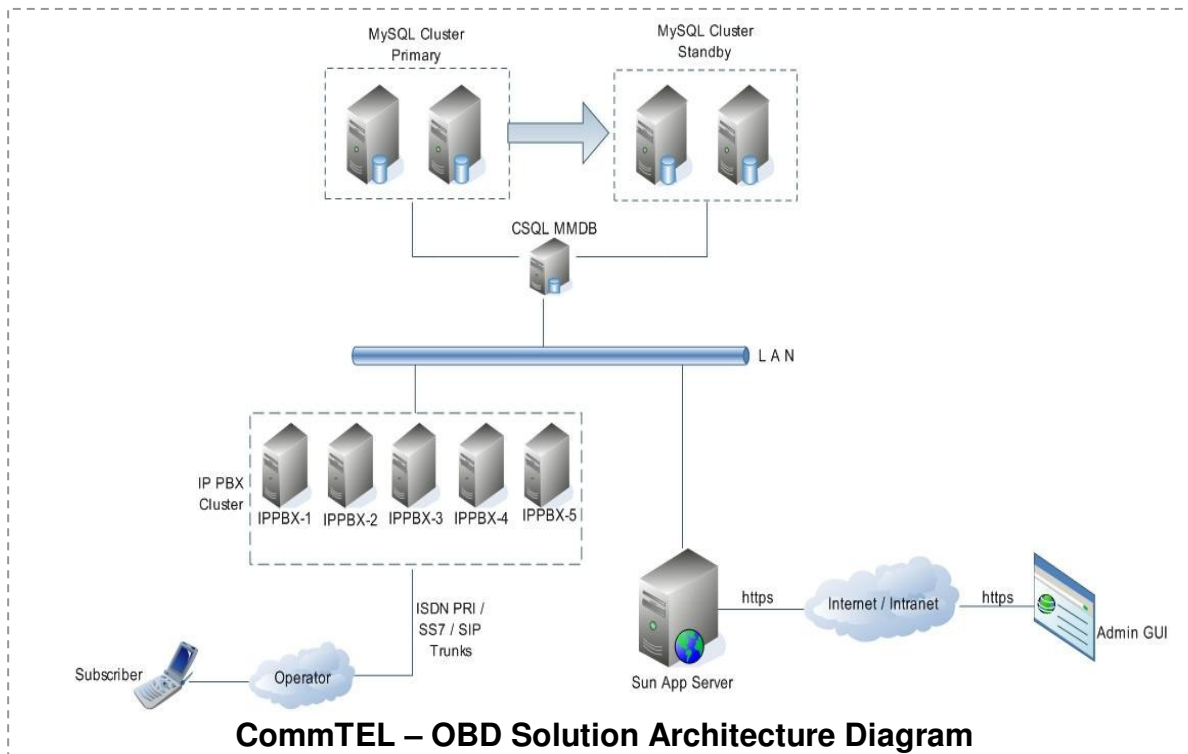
MySQL Cluster Primary

MySQL Cluster Standby

CSQL MMDB

L A N

IP PBX Cluster

IPPBX-1 IPPBX-2 IPPBX-3 IPPBX-4 IPPBX-5

ISDN PRI / SS7 / SIP Trunks

https

Internet / Intranet

https

Admin GUI

Subscriber

Operator

Sun App Server

CommTEL – OBD Solution Architecture Diagram